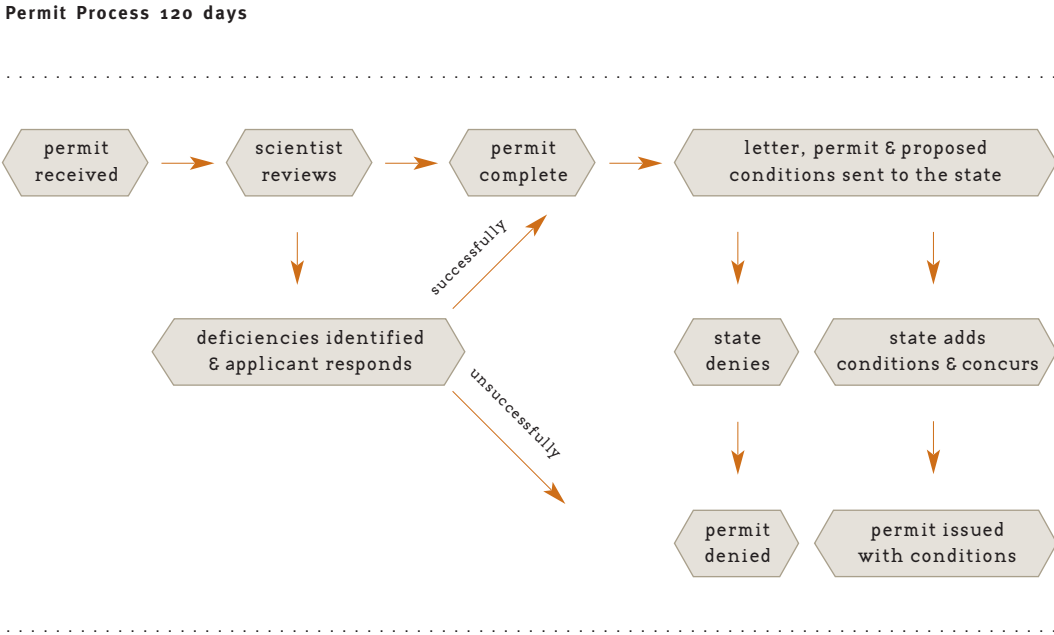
Permit Process 120 days

permit received

scientist reviews

permit complete

letter, permit & proposed conditions sent to the state

successfully

deficiencies identified & applicant responds

unsuccessfully

state denies

state adds conditions & concurs

permit denied

permit issued with conditions